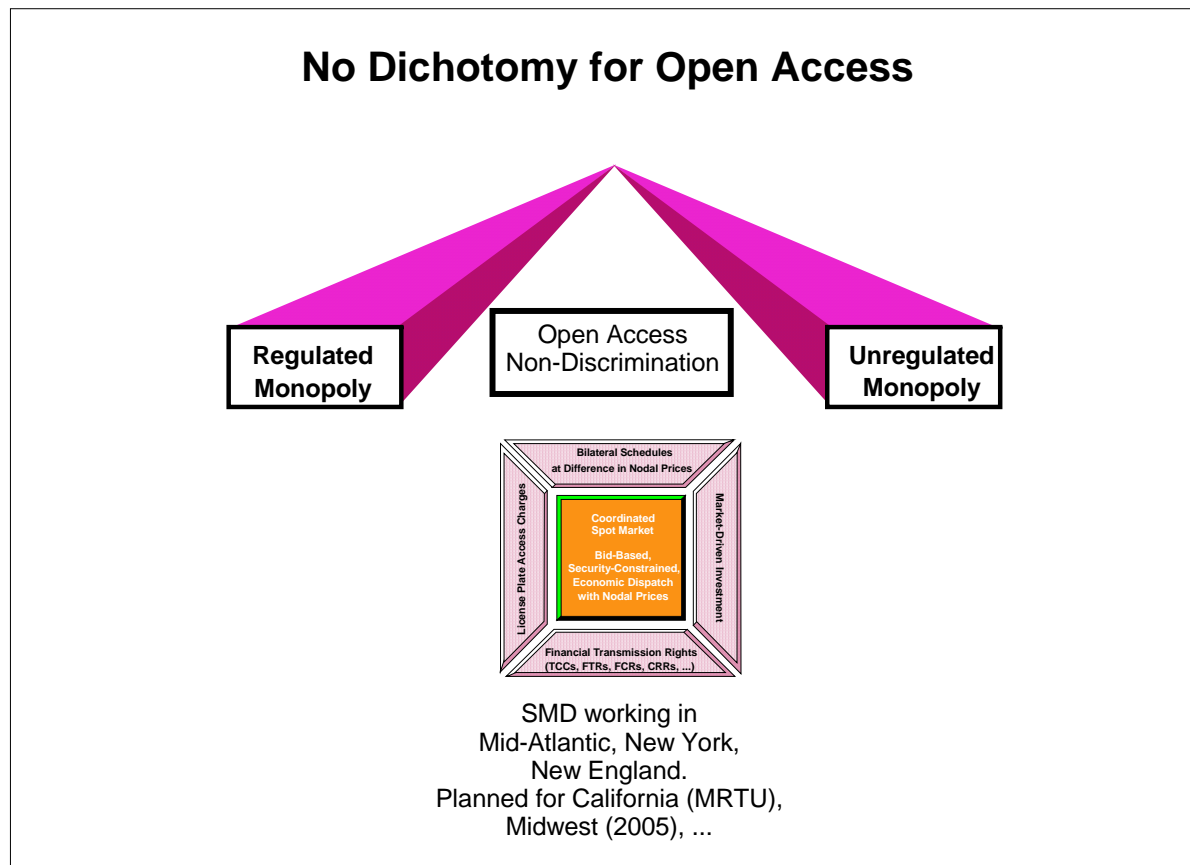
No Dichotomy for Open Access

Regulated Monopoly

Open Access Non-Discrimination

Unregulated Monopoly

Bilateral Schedules at Difference in Nodal Prices

License Plate Access Charges

Coordinated Spot Market

Bid-Based, Security-Constrained, Economic Dispatch with Nodal Prices

Market-Driven Investment

Financial Transmission Rights (TCCs, FTRs, FCRs, CRRs, ...)

SMD working in Mid-Atlantic, New York, New England. Planned for California (MRTU), Midwest (2005), ...